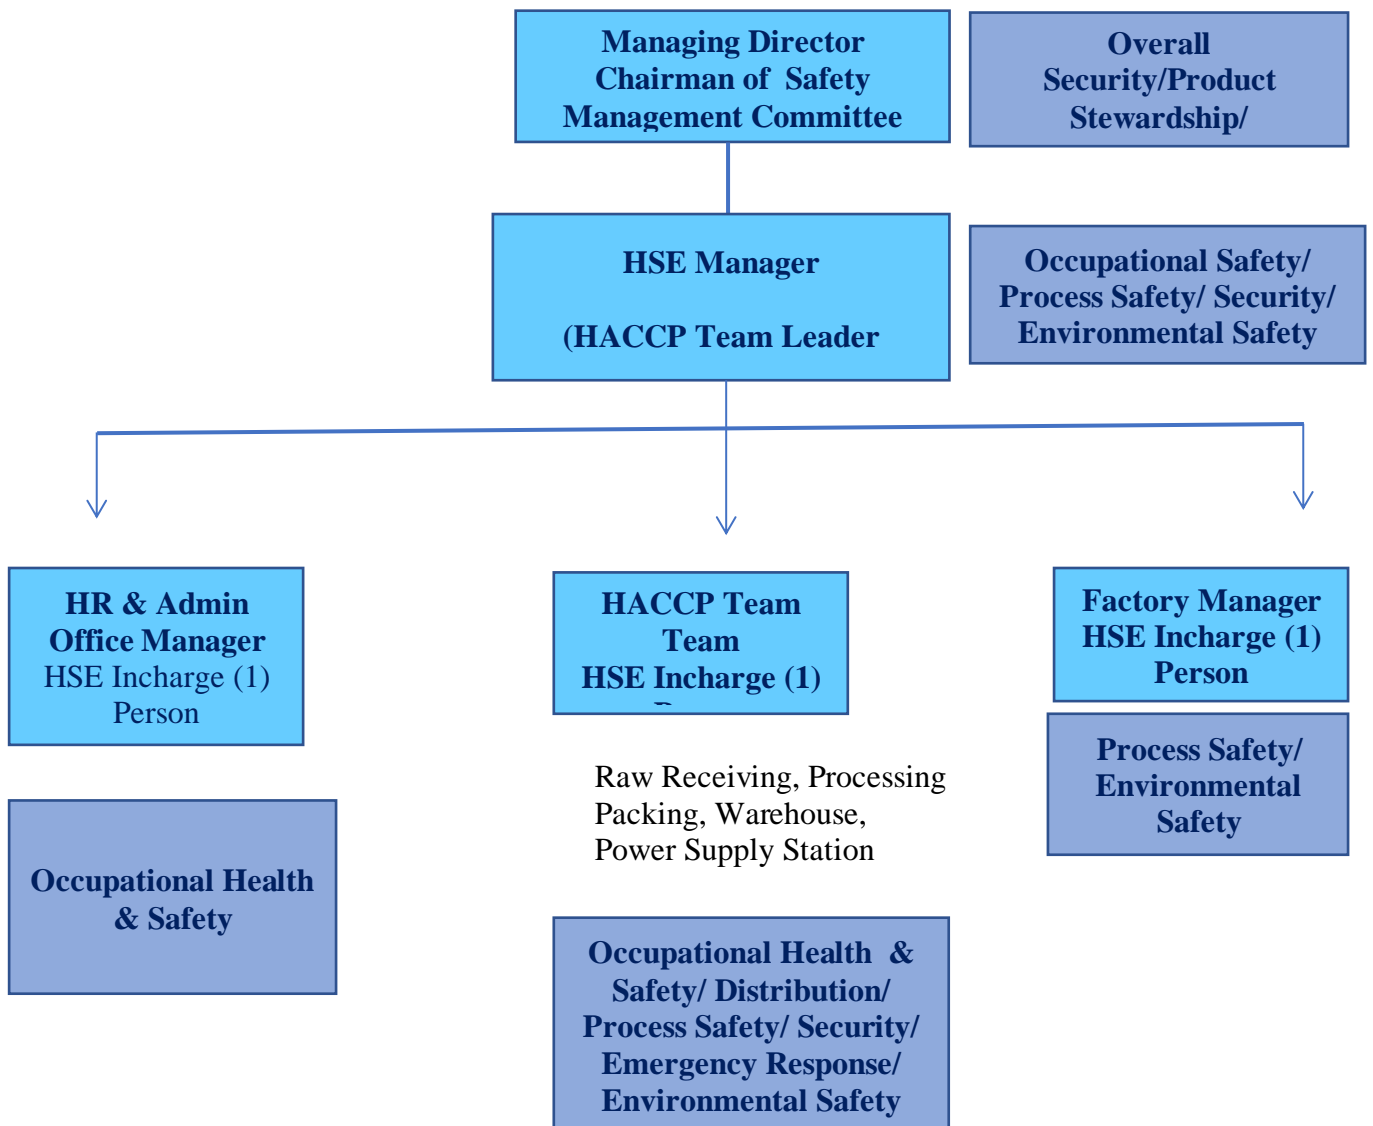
Managing Director
Chairman of Safety
Management Committee

Overall
Security/Product
Stewardship/

HSE Manager

(HACCP Team Leader

Occupational Safety/
Process Safety/ Security/
Environmental Safety

HR & Admin
Office Manager
HSE Incharge (1)
Person

HACCP Team
Team
HSE Incharge (1)
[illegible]

Factory Manager
HSE Incharge (1)
Person

Process Safety/
Environmental
Safety

Raw Receiving, Processing
Packing, Warehouse,
Power Supply Station

Occupational Health
& Safety

Occupational Health &
Safety/ Distribution/
Process Safety/ Security/
Emergency Response/
Environmental Safety